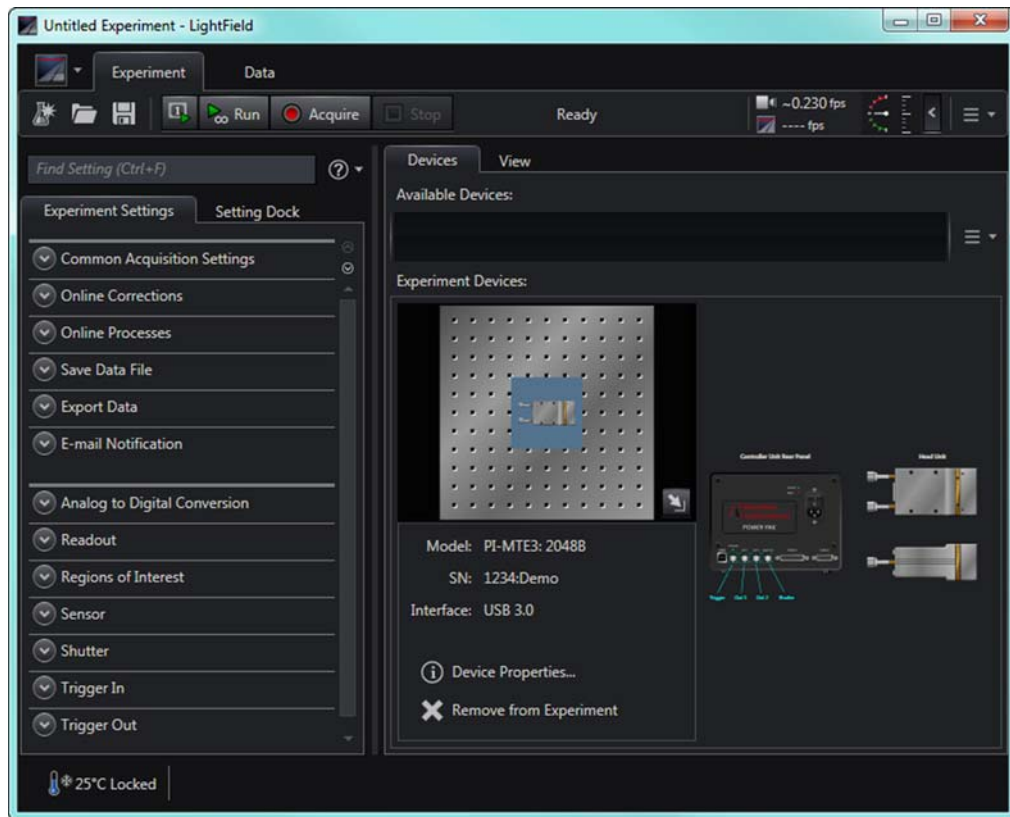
Untitled Experiment - LightField

Experiment
Data

Run
Acquire
Stop
Ready
~0.230 fps
---- fps

Find Setting (Ctrl+F)

Experiment Settings
Setting Dock

Common Acquisition Settings
Online Corrections
Online Processes
Save Data File
Export Data
E-mail Notification

Analog to Digital Conversion
Readout
Regions of Interest
Sensor
Shutter
Trigger In
Trigger Out

25°C Locked

Devices
View
Available Devices:

Experiment Devices:

Model: PI-MTE3: 2048B
SN: 1234:Demo
Interface: USB 3.0

Device Properties...
Remove from Experiment

Controller Unit Rear Panel
Head Unit
POWER FAKE
Trigger
Out 1
Out 2
Shutter